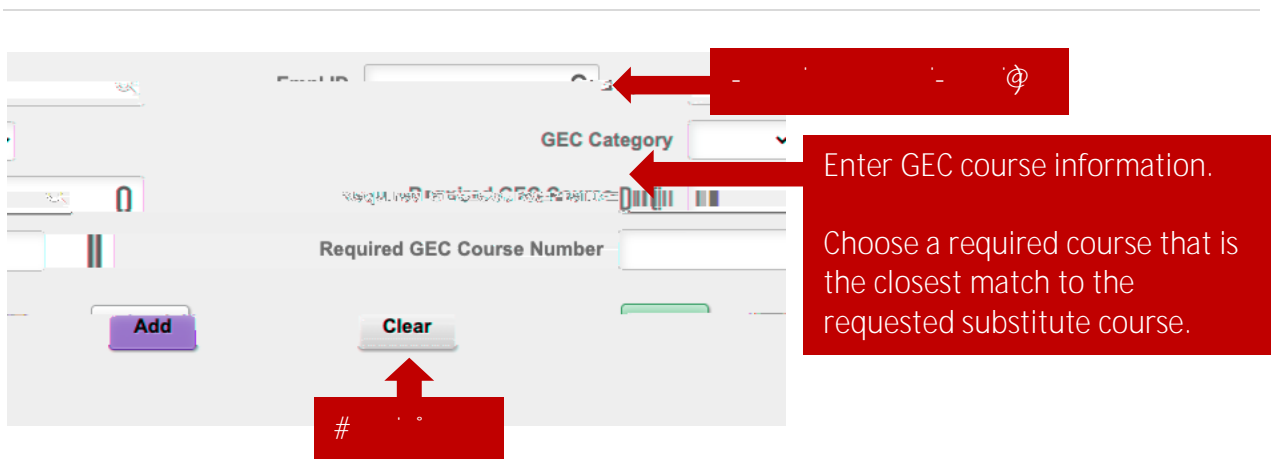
Empl ID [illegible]

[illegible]

GEC Category

Required GEC Course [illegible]

Required GEC Course Number

Add

Clear

Enter GEC course information.

Choose a required course that is the closest match to the requested substitute course.

# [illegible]